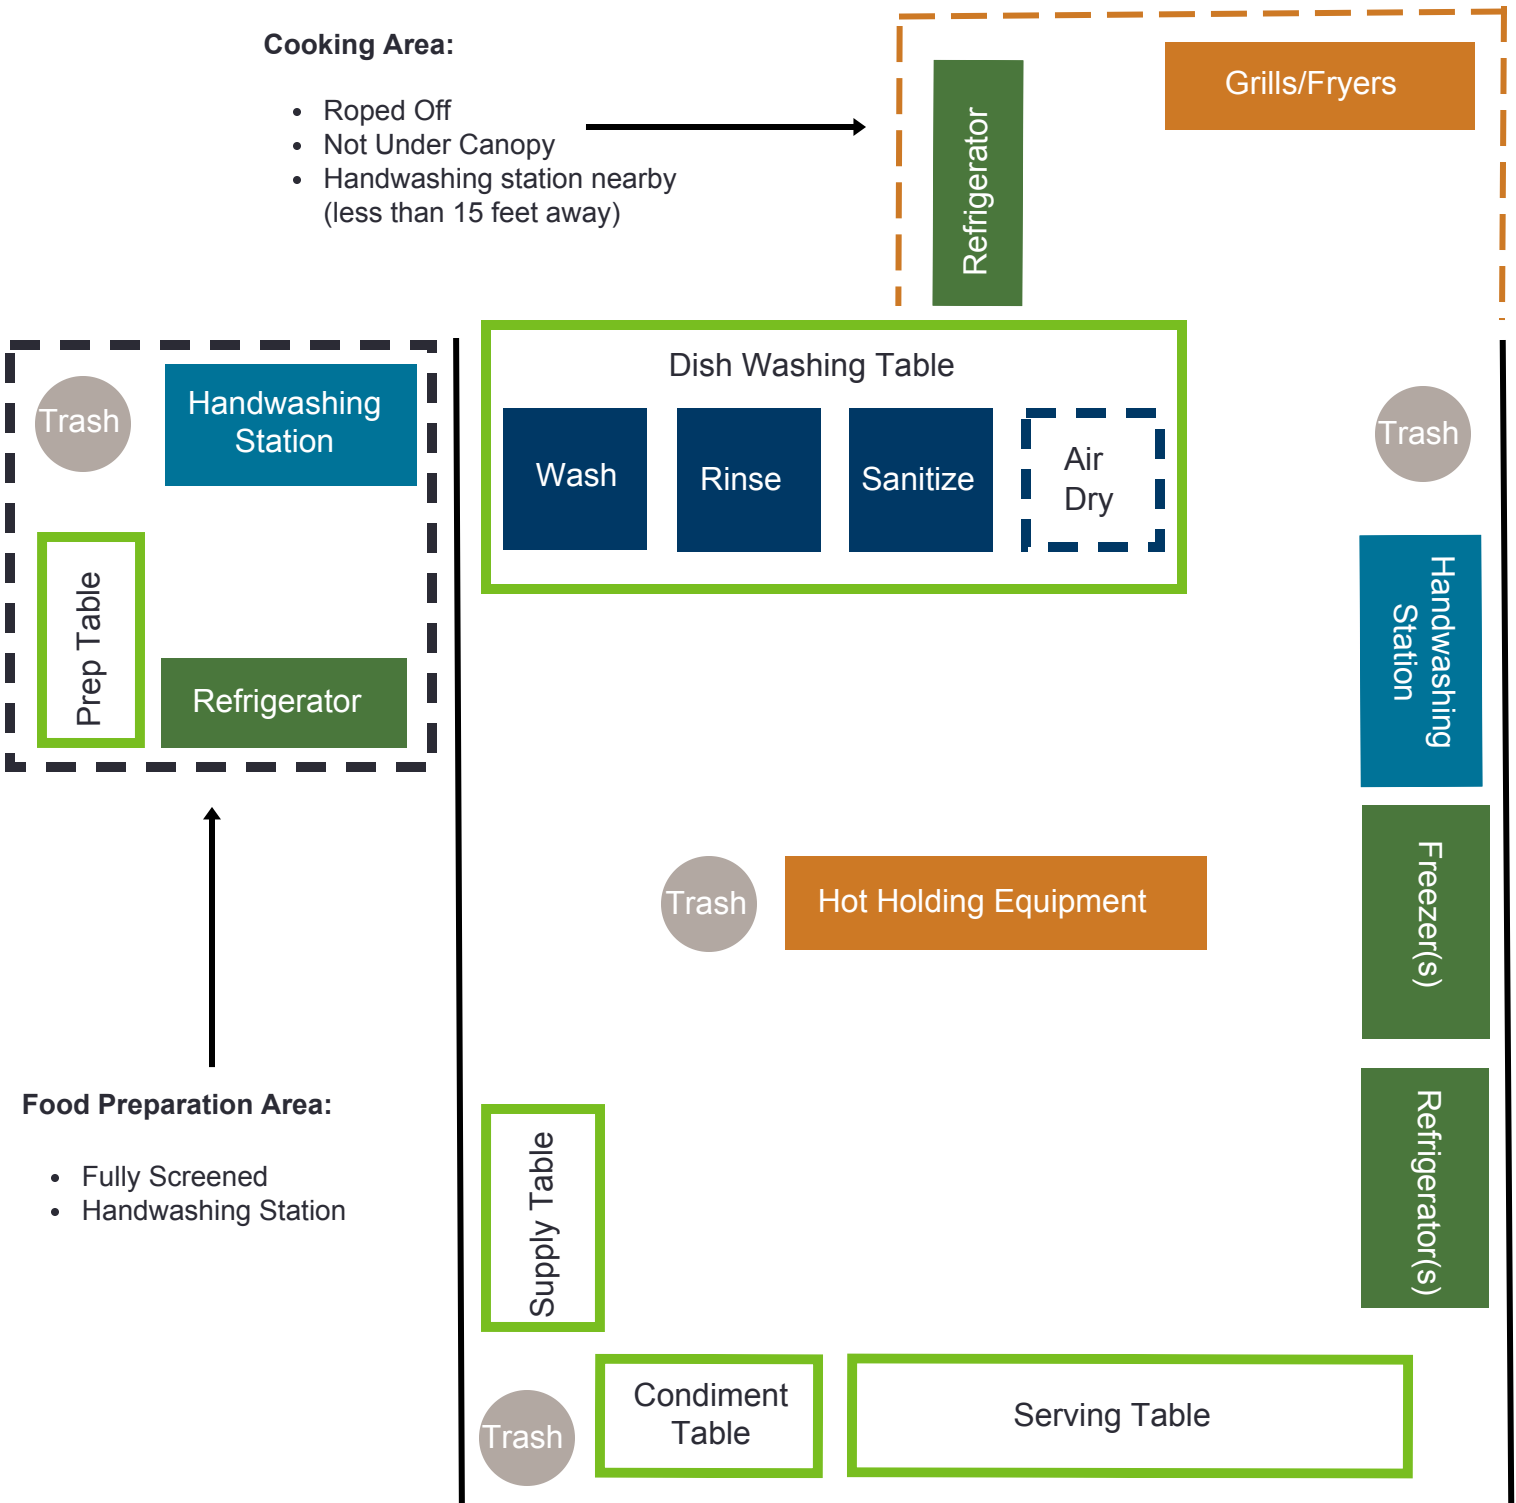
**Cooking Area:**

- Roped Off
- Not Under Canopy
- Handwashing station nearby (less than 15 feet away)

Refrigerator

Grills/Fryers

Trash

Handwashing Station

Prep Table

Refrigerator

Dish Washing Table

Wash

Rinse

Sanitize

Air Dry

Trash

Handwashing Station

Trash

Hot Holding Equipment

Freezer(s)

**Food Preparation Area:**

- Fully Screened
- Handwashing Station

Supply Table

Refrigerator(s)

Trash

Condiment Table

Serving Table